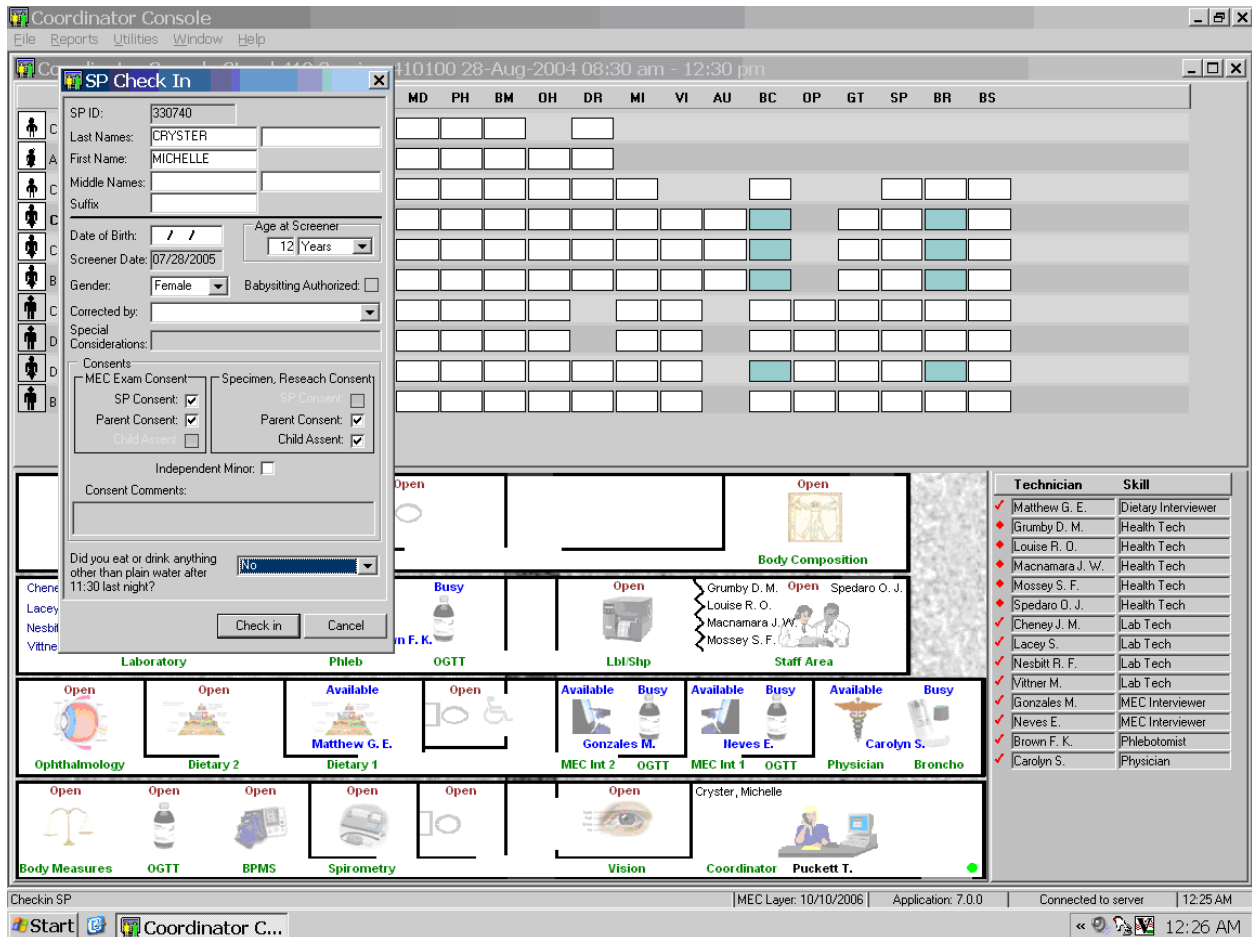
Coordinator Console
File Reports Utilities Window Help

Co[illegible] 410100 28-Aug-2004 08:30 am - 12:30 pm

SP Check In

SP ID: 330740
Last Names: CRYSTER
First Name: MICHELLE
Middle Names:
Suffix
Date of Birth: / /
Age at Screener
12 Years
Screener Date: 07/28/2005
Gender: Female
Babysitting Authorized:
Corrected by:
Special Considerations:
Consents
MEC Exam Consent
SP Consent:
Parent Consent:
Child Assent:
Specimen, Reseach Consent
SP Consent:
Parent Consent:
Child Assent:
Independent Minor:
Consent Comments:
Did you eat or drink anything other than plain water after 11:30 last night?
No
Check in
Cancel

MD PH BM OH DR MI VI AU BC OP GT SP BR BS

C
A
C
C
C
B
C
D
D
B

Open
Open
Body Composition
Chene
Lacey
Nesbi
Vittne
Busy
n F. K.
Laboratory
Phleb
OGTT
Open
Lbl/Shp
Grumby D. M.
Louise R. O.
Macnamara J. W.
Mossey S. F.
Open
Spedaro O. J.
Staff Area
Open
Ophthalmology
Open
Dietary 2
Available
Matthew G. E.
Dietary 1
Open
Available
Busy
Gonzales M.
MEC Int 2
OGTT
Available
Busy
Neves E.
MEC Int 1
OGTT
Available
Carolyn S.
Physician
Busy
Broncho
Open
Body Measures
Open
OGTT
Open
BPMS
Open
Spirometry
Open
Open
Vision
Cryster, Michelle
Coordinator
Puckett T.

| Technician | Skill |
|---|---|
| Matthew G. E. | Dietary Interviewer |
| Grumby D. M. | Health Tech |
| Louise R. O. | Health Tech |
| Macnamara J. W. | Health Tech |
| Mossey S. F. | Health Tech |
| Spedaro O. J. | Health Tech |
| Cheney J. M. | Lab Tech |
| Lacey S. | Lab Tech |
| Nesbitt R. F. | Lab Tech |
| Vittner M. | Lab Tech |
| Gonzales M. | MEC Interviewer |
| Neves E. | MEC Interviewer |
| Brown F. K. | Phlebotomist |
| Carolyn S. | Physician |

Checkin SP | MEC Layer: 10/10/2006 | Application: 7.0.0 | Connected to server | 12:25 AM
Start | Coordinator C... | 12:26 AM